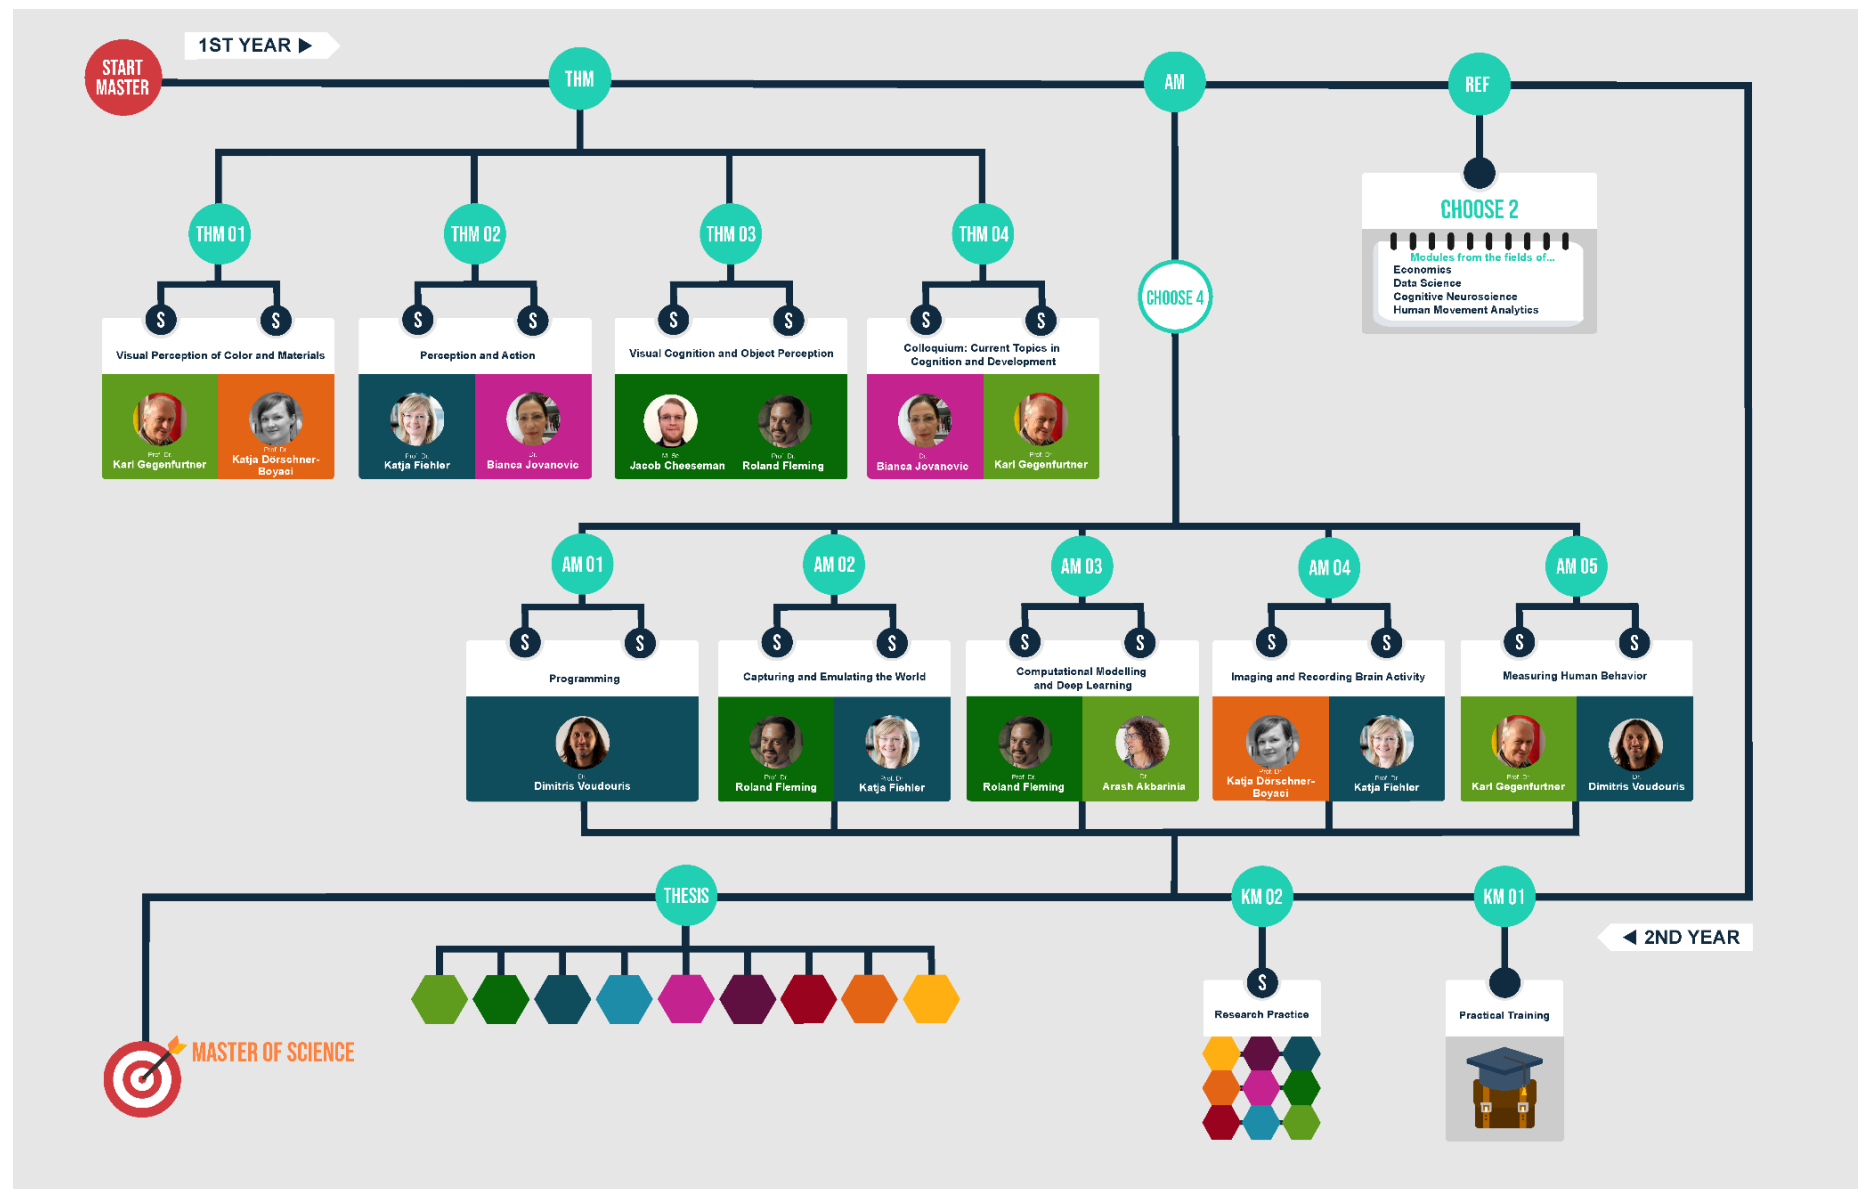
START MASTER

1ST YEAR

THM

AM

REF

CHOOSE 2

Modules from the fields of...
Economics
Data Science
Cognitive Neuroscience
Human Movement Analytics

THM 01

THM 02

THM 03

THM 04

CHOOSE 4

S S
Visual Perception of Color and Materials
Prof. Dr. Karl Gegenfurtner
Prof. Dr. Katja Dörschner-Boyaci

S S
Perception and Action
Prof. Dr. Katja Fiehler
Dr. Bianca Jovanovic

S S
Visual Cognition and Object Perception
M. Sc. Jacob Cheeseman
Prof. Dr. Roland Fleming

S S
Colloquium: Current Topics in Cognition and Development
Dr. Bianca Jovanovic
Prof. Dr. Karl Gegenfurtner

AM 01

AM 02

AM 03

AM 04

AM 05

S S
Programming
Dr. Dimitris Voudouris

S S
Capturing and Emulating the World
Prof. Dr. Roland Fleming
Prof. Dr. Katja Fiehler

S S
Computational Modelling and Deep Learning
Prof. Dr. Roland Fleming
Dr. Arash Akbarinia

S S
Imaging and Recording Brain Activity
Prof. Dr. Katja Dörschner-Boyaci
Prof. Dr. Katja Fiehler

S S
Measuring Human Behavior
Prof. Dr. Karl Gegenfurtner
Dr. Dimitris Voudouris

THESIS

KM 02

KM 01

2ND YEAR

S
Research Practice

Practical Training

MASTER OF SCIENCE